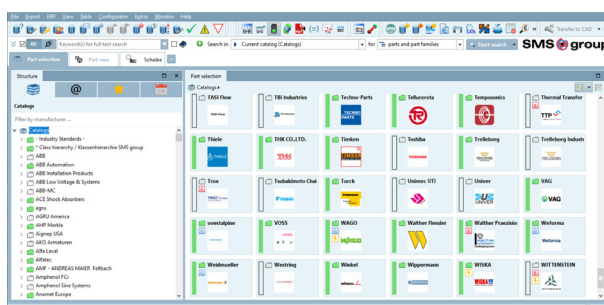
File Export ERP View Table Configurator Extras Window Help

Transfer to CAD

All Keyword(s) for full-text search

Search in Current catalog (Catalogs) for parts and part families Start search

SMS group

Part selection Part view Scheibe

Structure

Catalogs

Filter by manufacturer ...

Catalogs
- Industry Standards -
Class hierarchy / Klassenhierarchie SMS group
ABB
ABB Automation
ABB Installation Products
ABB Low Voltage & Systems
ABB-MC
ACE Shock Absorbers
agru
AGRU America
AHP Merkle
Aignep USA
AKO Armaturen
Alfa Laval
Alfatec
AMF - ANDREAS MAIER Fellbach
Amphenol FCi
Amphenol Sine Systems
Anamet Europe

Part selection

Catalogs

TASI Flow
TBI Industries
Techno-Parts
Tellurerota
Tempoosnics
Thermal Transfer
Thiele
THK CO.,LTD.
Timken
Toshiba
Trelleborg
Trelleborg Industr
Trox
Tsubakimoto Chai
Turck
Unimec UTI
Univer
VAG
voestalpine
VOSS
WAGO
Walther Flender
Walther Praezisio
Weforma
Weidmueller
Westring
Winkel
Wippermann
WISKA
WITTENSTEIN